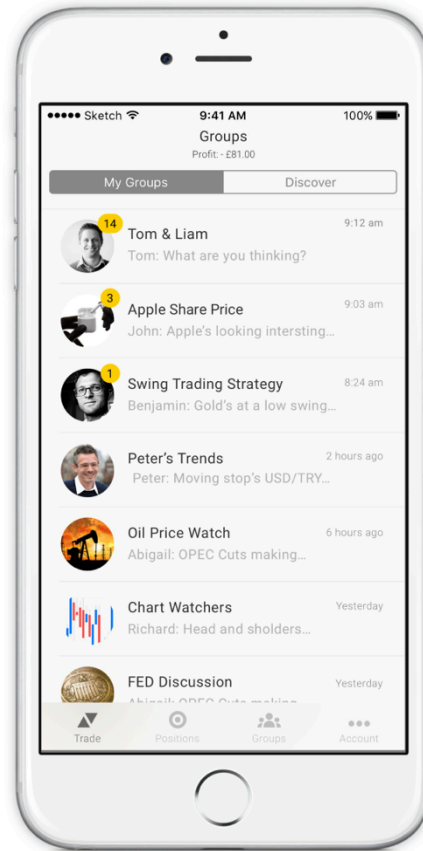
●●●●● Sketch 9:41 AM 100%

Groups
Profit: - £81.00

My Groups | Discover

14
Tom & Liam 9:12 am
Tom: What are you thinking?

3
Apple Share Price 9:03 am
John: Apple's looking intersting...

1
Swing Trading Strategy 8:24 am
Benjamin: Gold's at a low swing...

Peter's Trends 2 hours ago
Peter: Moving stop's USD/TRY...

Oil Price Watch 6 hours ago
Abigail: OPEC Cuts making...

Chart Watchers Yesterday
Richard: Head and sholders...

FED Discussion Yesterday
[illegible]

Trade Positions Groups Account